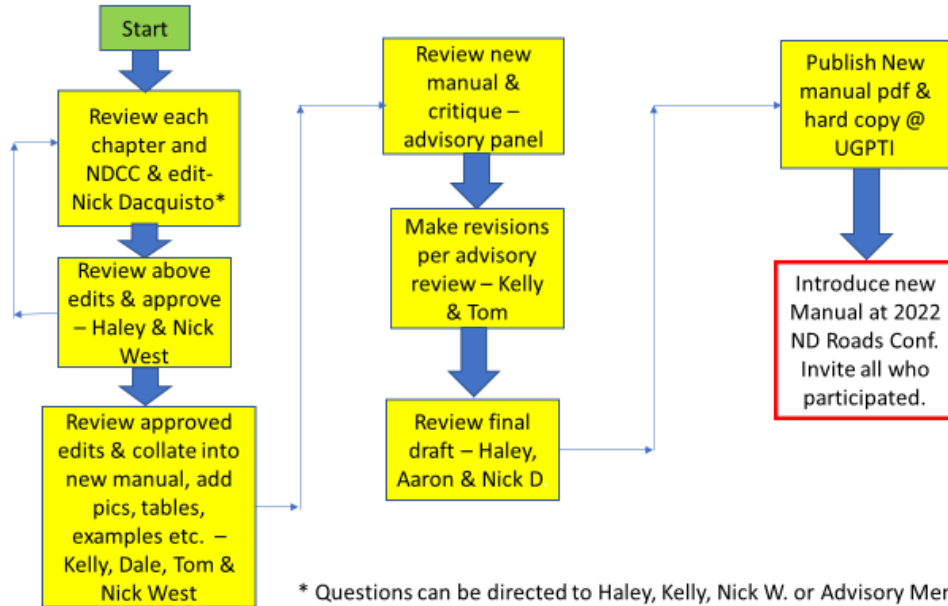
Start

Review each chapter and NDCC & edit- Nick Dacquisto*

Review above edits & approve – Haley & Nick West

Review approved edits & collate into new manual, add pics, tables, examples etc. – Kelly, Dale, Tom & Nick West

Review new manual & critique – advisory panel

Make revisions per advisory review – Kelly & Tom

Review final draft – Haley, Aaron & Nick D

Publish New manual pdf & hard copy @ UGPTI

Introduce new Manual at 2022 ND Roads Conf. Invite all who participated.

* Questions can be directed to Haley, Kelly, Nick W. or Advisory Mer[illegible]